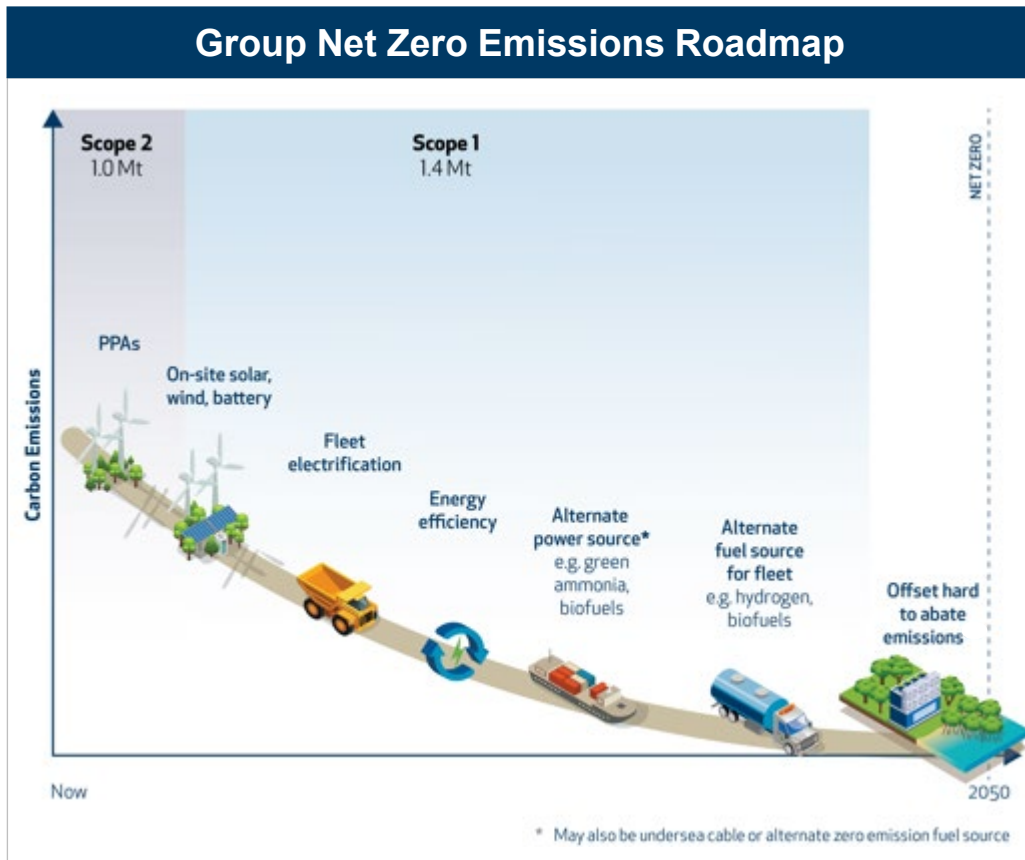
Group Net Zero Emissions Roadmap

Scope 2
1.0 Mt

Scope 1
1.4 Mt

NET ZERO

Carbon Emissions

PPAs

On-site solar, wind, battery

Fleet electrification

Energy efficiency

Alternate power source*
e.g. green ammonia, biofuels

Alternate fuel source for fleet
e.g. hydrogen, biofuels

Offset hard to abate emissions

Now

2050

* May also be undersea cable or alternate zero emission fuel source